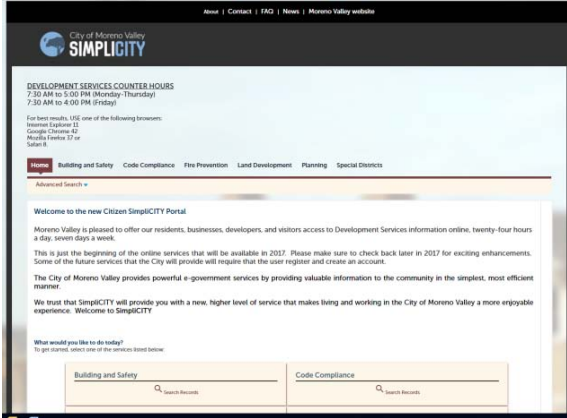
About | Contact | FAQ | News | Moreno Valley website

City of Moreno Valley
SIMPLICITY

DEVELOPMENT SERVICES COUNTER HOURS
7:30 AM to 5:00 PM (Monday-Thursday)
7:30 AM to 4:00 PM (Friday)

For best results, USE one of the following browsers:
Internet Explorer 11
Google Chrome 42
Mozilla Firefox 37 or
Safari 8.

Home | Building and Safety | Code Compliance | Fire Prevention | Land Development | Planning | Special Districts

Advanced Search

Welcome to the new Citizen SimpliCITY Portal

Moreno Valley is pleased to offer our residents, businesses, developers, and visitors access to Development Services information online, twenty-four hours a day, seven days a week.

This is just the beginning of the online services that will be available in 2017. Please make sure to check back later in 2017 for exciting enhancements. Some of the future services that the City will provide will require that the user register and create an account.

The City of Moreno Valley provides powerful e-government services by providing valuable information to the community in the simplest, most efficient manner.

We trust that SimpliCITY will provide you with a new, higher level of service that makes living and working in the City of Moreno Valley a more enjoyable experience. Welcome to SimpliCITY

What would you like to do today?
To get started, select one of the services listed below:

Building and Safety
Search Records

Code Compliance
Search Records